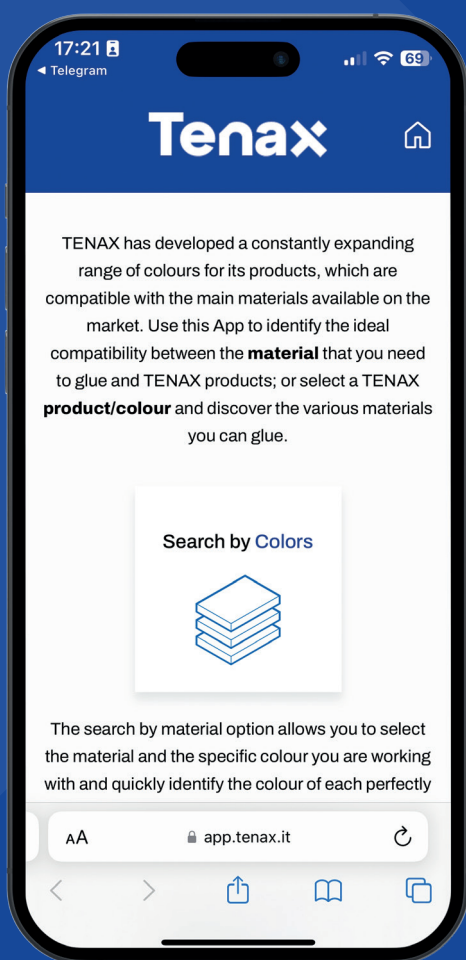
17:21
◀ Telegram
69

Tenax

TENAX has developed a constantly expanding range of colours for its products, which are compatible with the main materials available on the market. Use this App to identify the ideal compatibility between the **material** that you need to glue and TENAX products; or select a TENAX **product/colour** and discover the various materials you can glue.

Search by Colors

The search by material option allows you to select the material and the specific colour you are working with and quickly identify the colour of each perfectly

AA app.tenax.it